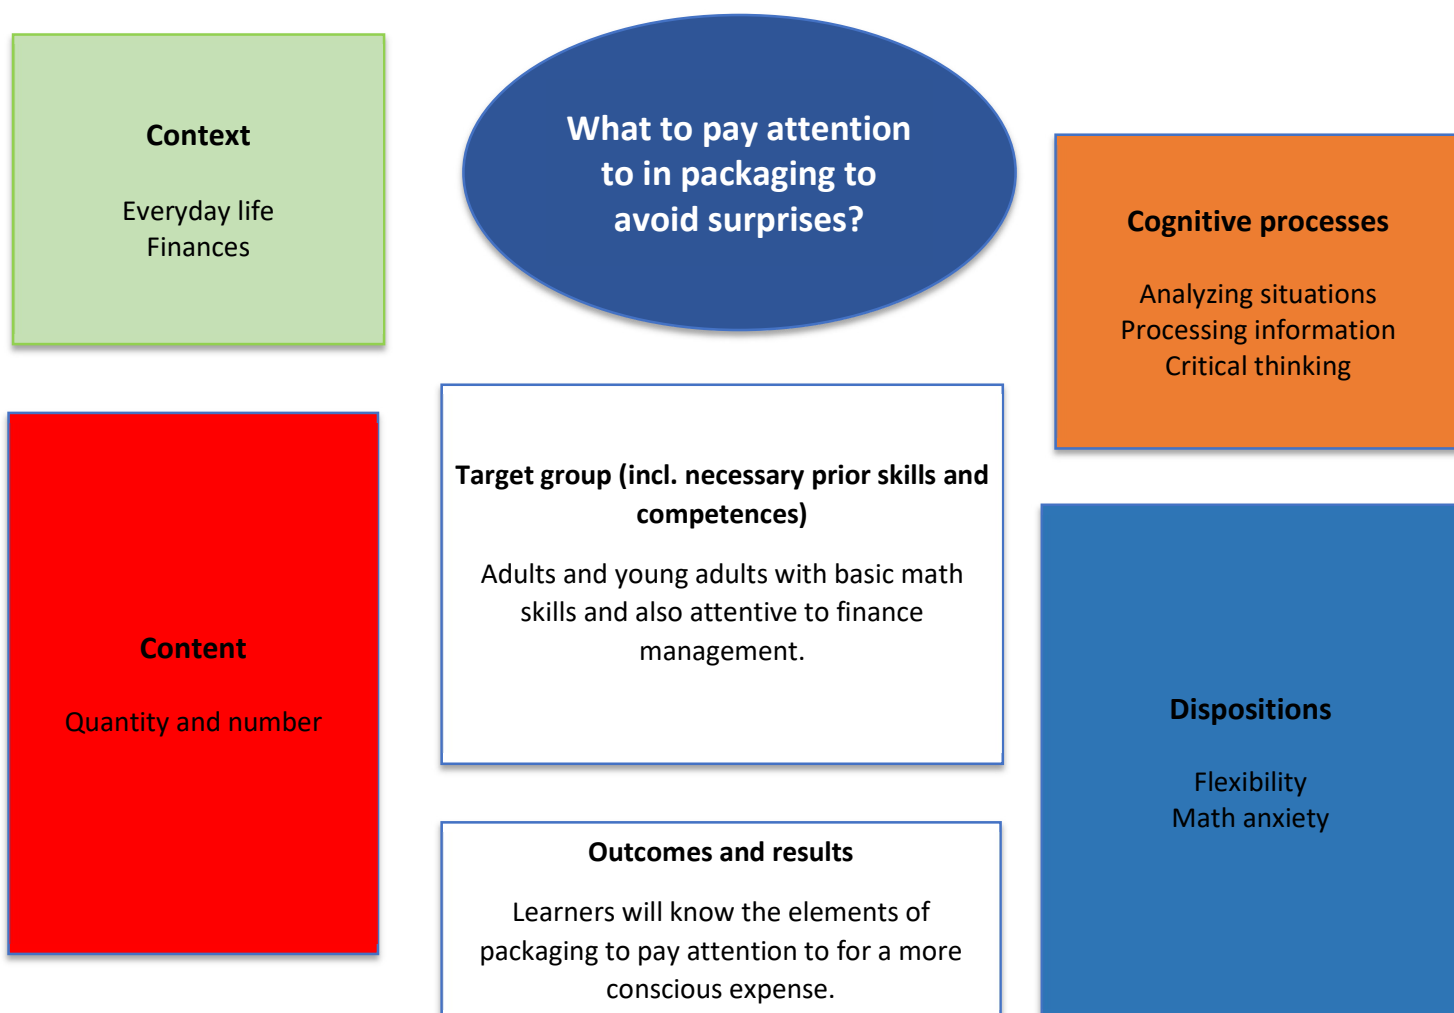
Context

Everyday life
Finances

What to pay attention to in packaging to avoid surprises?

Cognitive processes

Analyzing situations
Processing information
Critical thinking

Content

Quantity and number

Target group (incl. necessary prior skills and competences)

Adults and young adults with basic math skills and also attentive to finance management.

Dispositions

Flexibility
Math anxiety

Outcomes and results

Learners will know the elements of packaging to pay attention to for a more conscious expense.